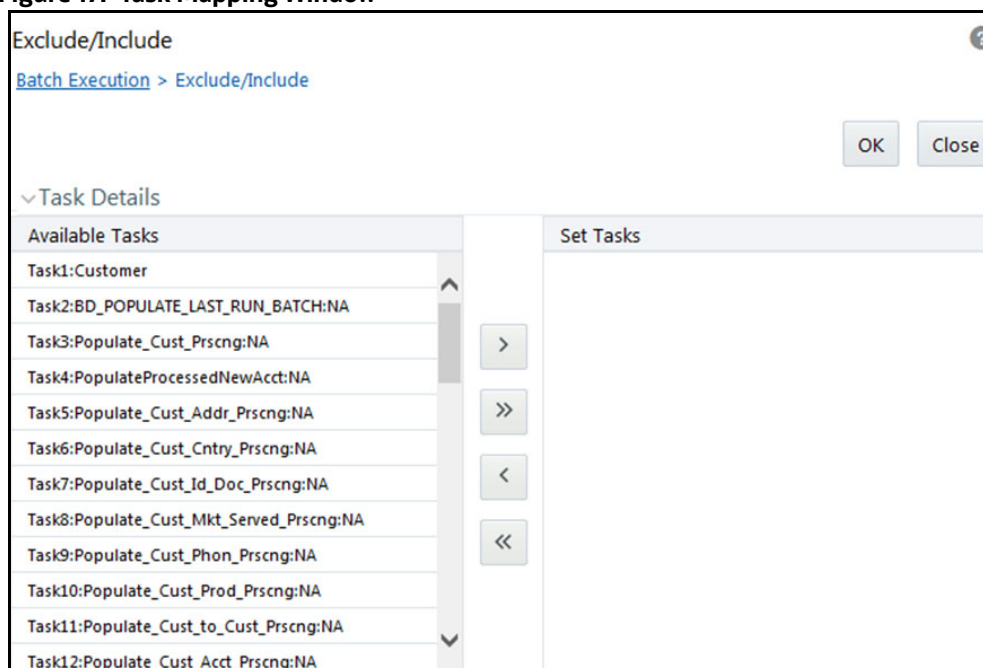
Exclude/Include

Batch Execution > Exclude/Include

OK Close

Task Details

Available Tasks

Set Tasks

Task1:Customer

Task2:BD_POPULATE_LAST_RUN_BATCH:NA

Task3:Populate_Cust_Prscng:NA

Task4:PopulateProcessedNewAcct:NA

Task5:Populate_Cust_Addr_Prscng:NA

Task6:Populate_Cust_Cntry_Prscng:NA

Task7:Populate_Cust_Id_Doc_Prscng:NA

Task8:Populate_Cust_Mkt_Served_Prscng:NA

Task9:Populate_Cust_Phon_Prscng:NA

Task10:Populate_Cust_Prod_Prscng:NA

Task11:Populate_Cust_to_Cust_Prscng:NA

Task12:Populate_Cust_Acct_Prscng:NA

>

»

<

«